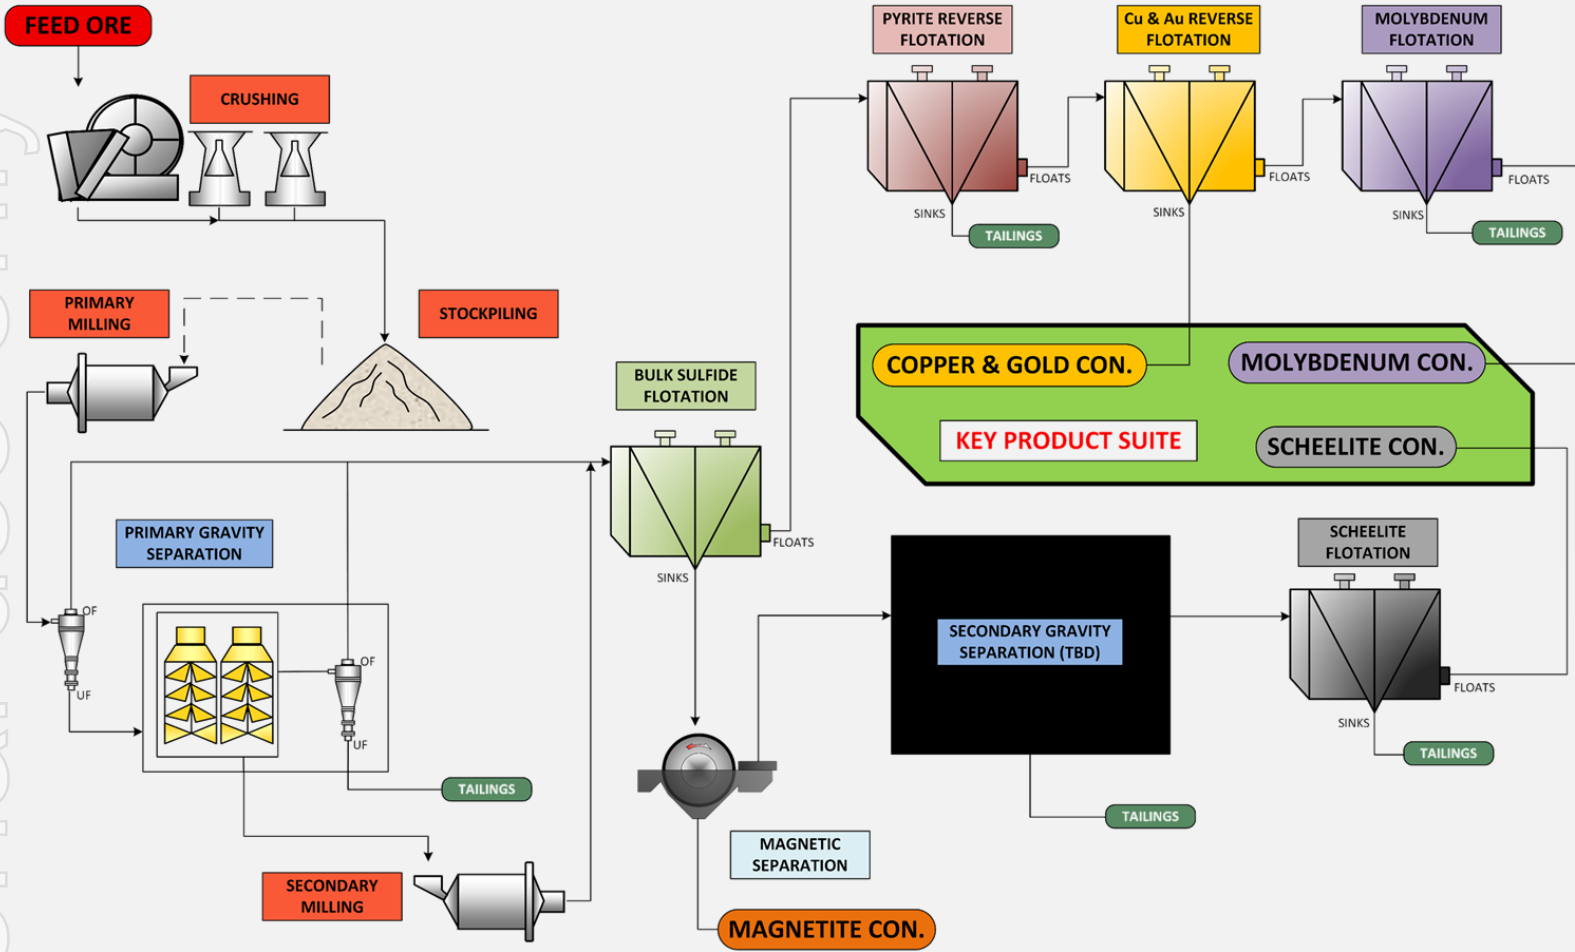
FEED ORE

CRUSHING

PRIMARY MILLING

STOCKPILING

PYRITE REVERSE FLOTATION

Cu & Au REVERSE FLOTATION

MOLYBDENUM FLOTATION

FLOATS

FLOATS

FLOATS

SINKS

SINKS

SINKS

TAILINGS

TAILINGS

COPPER & GOLD CON.

MOLYBDENUM CON.

KEY PRODUCT SUITE

SCHEELITE CON.

BULK SULFIDE FLOTATION

FLOATS

SINKS

PRIMARY GRAVITY SEPARATION

OF

UF

OF

UF

TAILINGS

SECONDARY GRAVITY SEPARATION (TBD)

TAILINGS

SCHEELITE FLOTATION

FLOATS

SINKS

TAILINGS

MAGNETIC SEPARATION

SECONDARY MILLING

MAGNETITE CON.